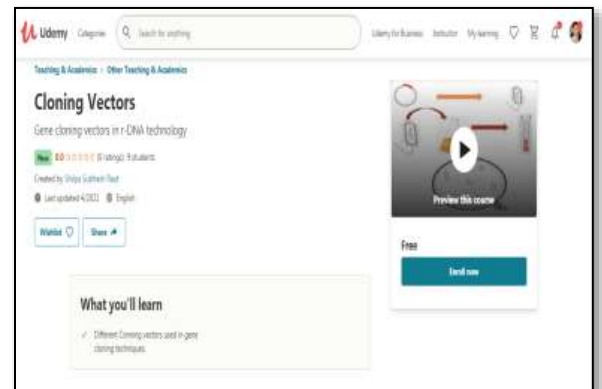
Udemy Categories Search for anything

Udemy for Business Instructor My learning

Teaching & Academics > Other Teaching & Academics

Cloning Vectors

Gene cloning vectors in r-DNA technology

New 0.0 (0 ratings) 9 students

Created by Shilpa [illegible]

Last updated 4/2021 English

Wishlist Share

Preview this course

Free

Enroll now

What you'll learn

Different Cloning vectors used in gene cloning techniques